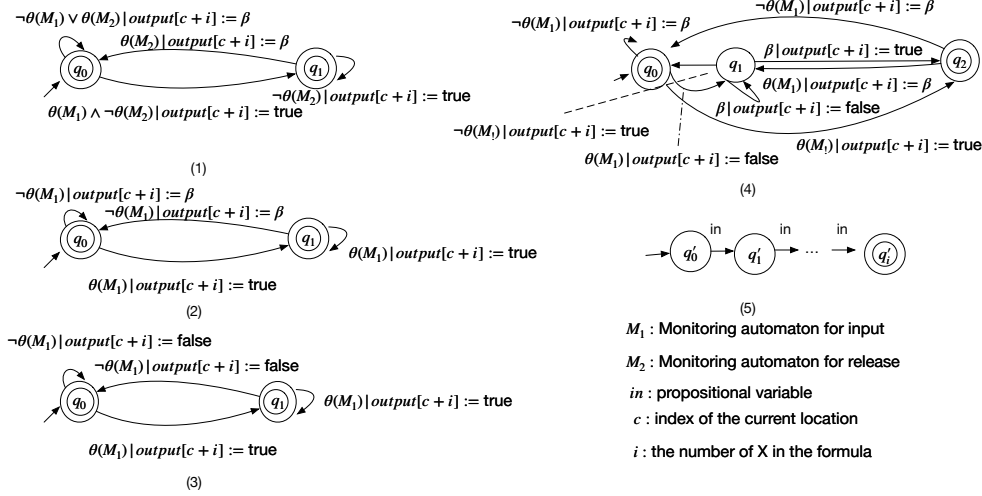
$\neg\theta(M_1) \vee \theta(M_2) \,|\, output[c+i] := \beta$

$\theta(M_2) \,|\, output[c+i] := \beta$

$q_0$

$q_1$

$\neg\theta(M_2) \,|\, output[c+i] :=$ true

$\theta(M_1) \wedge \neg\theta(M_2) \,|\, output[c+i] :=$ true

(1)

$\neg\theta(M_1) \,|\, output[c+i] := \beta$

$\neg\theta(M_1) \,|\, output[c+i] := \beta$

$q_0$

$q_1$

$\theta(M_1) \,|\, output[c+i] :=$ true

$\theta(M_1) \,|\, output[c+i] :=$ true

(2)

$\neg\theta(M_1) \,|\, output[c+i] :=$ false

$\neg\theta(M_1) \,|\, output[c+i] :=$ false

$q_0$

$q_1$

$\theta(M_1) \,|\, output[c+i] :=$ true

$\theta(M_1) \,|\, output[c+i] :=$ true

(3)

$\neg\theta(M_1) \,|\, output[c+i] := \beta$

$\neg\theta(M_1) \,|\, output[c+i] := \beta$

$q_0$

$q_1$

$q_2$

$\beta \,|\, output[c+i] :=$ true

$\theta(M_1) \,|\, output[c+i] := \beta$

$\beta \,|\, output[c+i] :=$ false

$\neg\theta(M_1) \,|\, output[c+i] :=$ true

$\theta(M_1) \,|\, output[c+i] :=$ false

$\theta(M_1) \,|\, output[c+i] :=$ true

(4)

$q_0'$ in $q_1'$ in ... in $q_i'$

(5)

$M_1$ : Monitoring automaton for input

$M_2$ : Monitoring automaton for release

$in$ : propositional variable

$c$ : index of the current location

$i$ : the number of X in the formula